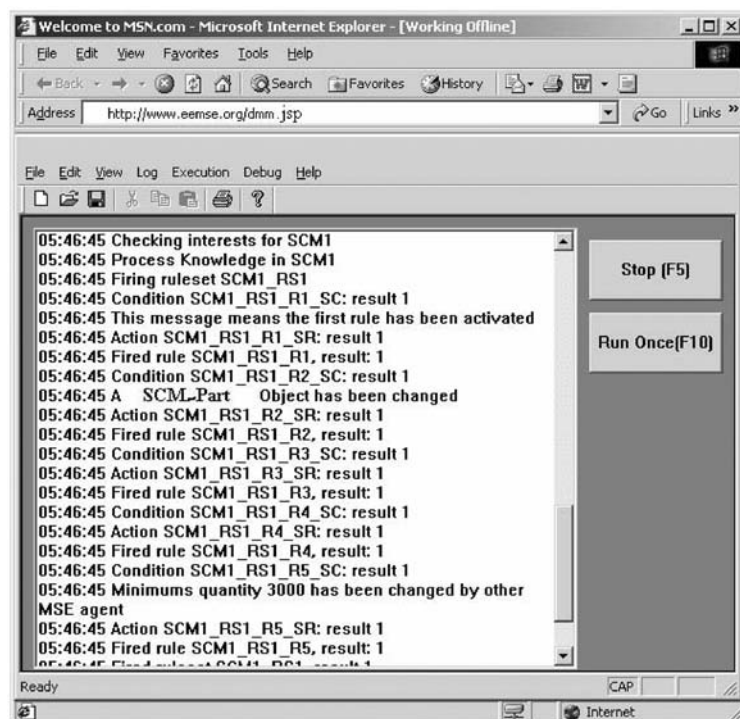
Welcome to MSN.com - Microsoft Internet Explorer - [Working Offline]

File Edit View Favorites Tools Help

Back Search Favorites History

Address http://www.eemse.org/dmm.jsp Go Links »

File Edit View Log Execution Debug Help

05:46:45 Checking interests for SCM1
05:46:45 Process Knowledge in SCM1
05:46:45 Firing ruleset SCM1_RS1
05:46:45 Condition SCM1_RS1_R1_SC: result 1
05:46:45 This message means the first rule has been activated
05:46:45 Action SCM1_RS1_R1_SR: result 1
05:46:45 Fired rule SCM1_RS1_R1, result: 1
05:46:45 Condition SCM1_RS1_R2_SC: result 1
05:46:45 A SCM-Part Object has been changed
05:46:45 Action SCM1_RS1_R2_SR: result 1
05:46:45 Fired rule SCM1_RS1_R2, result: 1
05:46:45 Condition SCM1_RS1_R3_SC: result 1
05:46:45 Action SCM1_RS1_R3_SR: result 1
05:46:45 Fired rule SCM1_RS1_R3, result: 1
05:46:45 Condition SCM1_RS1_R4_SC: result 1
05:46:45 Action SCM1_RS1_R4_SR: result 1
05:46:45 Fired rule SCM1_RS1_R4, result: 1
05:46:45 Condition SCM1_RS1_R5_SC: result 1
05:46:45 Minimums quantity 3000 has been changed by other MSE agent
05:46:45 Action SCM1_RS1_R5_SR: result 1
05:46:45 Fired rule SCM1_RS1_R5, result: 1
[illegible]

Stop (F5)

Run Once(F10)

Ready

CAP

Internet